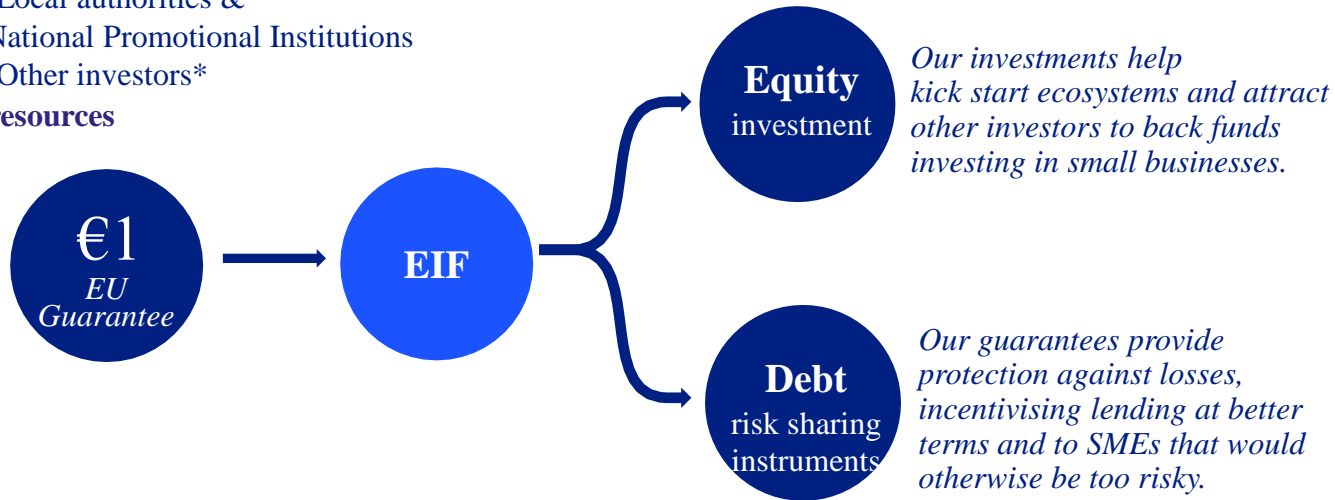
Local authorities &
National Promotional Institutions
Other investors*
esources

€1
EU
Guarantee

EIF

Equity
investment

Our investments help kick start ecosystems and attract other investors to back funds investing in small businesses.

Debt
risk sharing
instruments

Our guarantees provide protection against losses, incentivising lending at better terms and to SMEs that would otherwise be too risky.